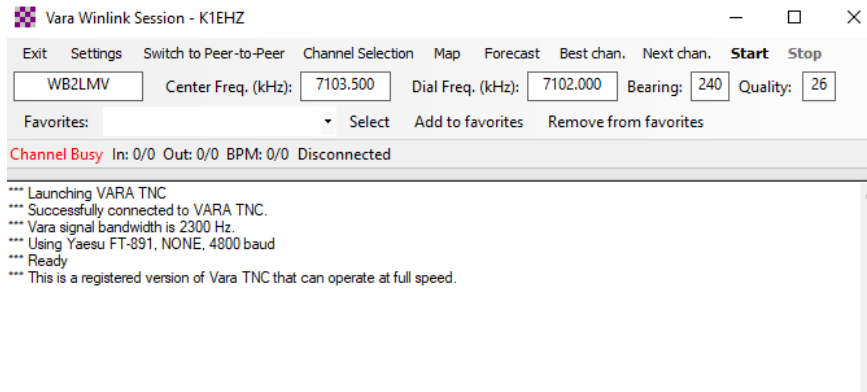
Vara Winlink Session - K1EHZ

Exit Settings Switch to Peer-to-Peer Channel Selection Map Forecast Best chan. Next chan. Start Stop

WB2LMV Center Freq. (kHz): 7103.500 Dial Freq. (kHz): 7102.000 Bearing: 240 Quality: 26

Favorites: Select Add to favorites Remove from favorites

Channel Busy In: 0/0 Out: 0/0 BPM: 0/0 Disconnected

*** Launching VARA TNC
*** Successfully connected to VARA TNC.
*** Vara signal bandwidth is 2300 Hz.
*** Using Yaesu FT-891, NONE, 4800 baud
*** Ready
*** This is a registered version of Vara TNC that can operate at full speed.